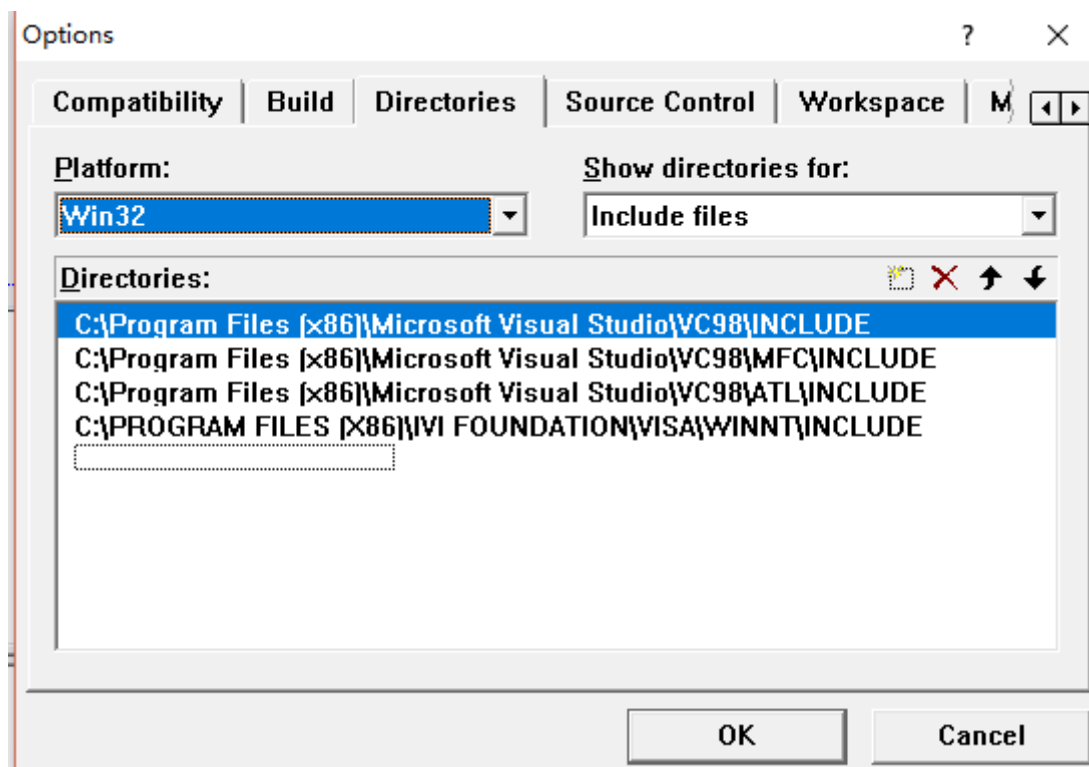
Options

?

×

Compatibility

Build

Directories

Source Control

Workspace

M

Platform:

Win32

Show directories for:

Include files

Directories:

C:\Program Files (x86)\Microsoft Visual Studio\VC98\INCLUDE
C:\Program Files (x86)\Microsoft Visual Studio\VC98\MFC\INCLUDE
C:\Program Files (x86)\Microsoft Visual Studio\VC98\ATL\INCLUDE
C:\PROGRAM FILES (X86)\IVI FOUNDATION\VISA\WINNT\INCLUDE

OK

Cancel